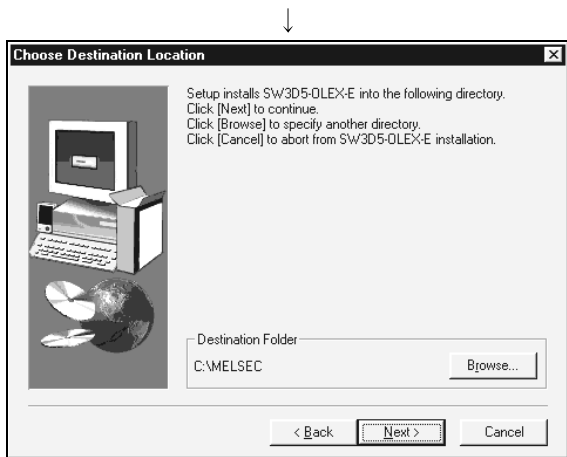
↓

Choose Destination Location

Setup installs SW3D5-OLEX-E into the following directory.
Click [Next] to continue.
Click [Browse] to specify another directory.
Click [Cancel] to abort from SW3D5-OLEX-E installation.

Destination Folder
C:\MELSEC
Browse...

< Back
Next >
Cancel